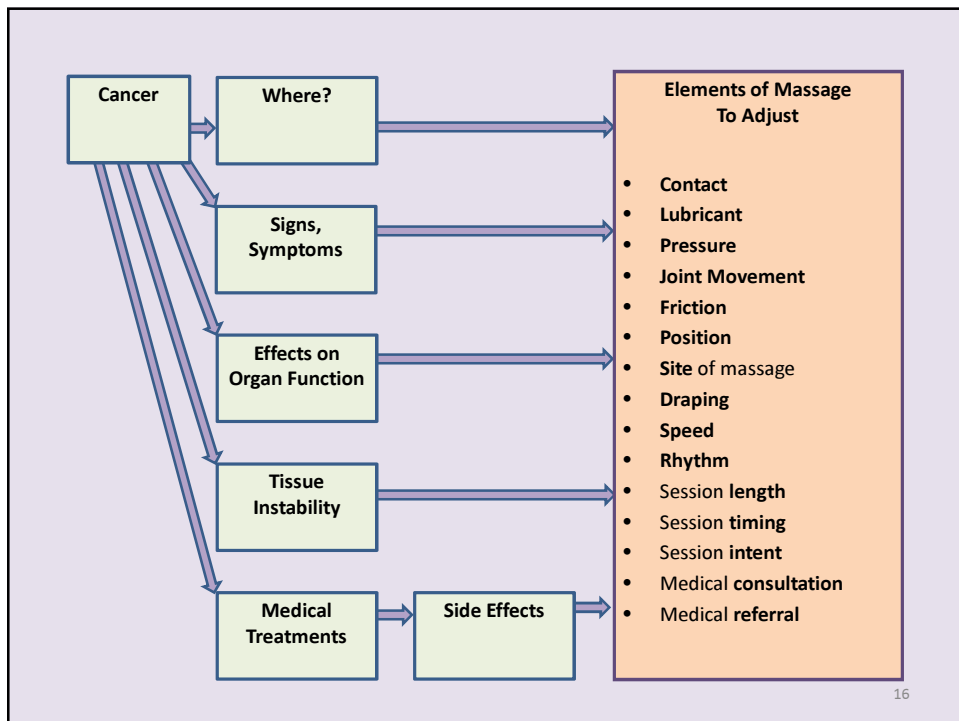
Cancer

Where?

Signs, Symptoms

Effects on Organ Function

Tissue Instability

Medical Treatments

Side Effects

Elements of Massage To Adjust

- Contact
- Lubricant
- Pressure
- Joint Movement
- Friction
- Position
- Site of massage
- Draping
- Speed
- Rhythm
- Session length
- Session timing
- Session intent
- Medical consultation
- Medical referral

16